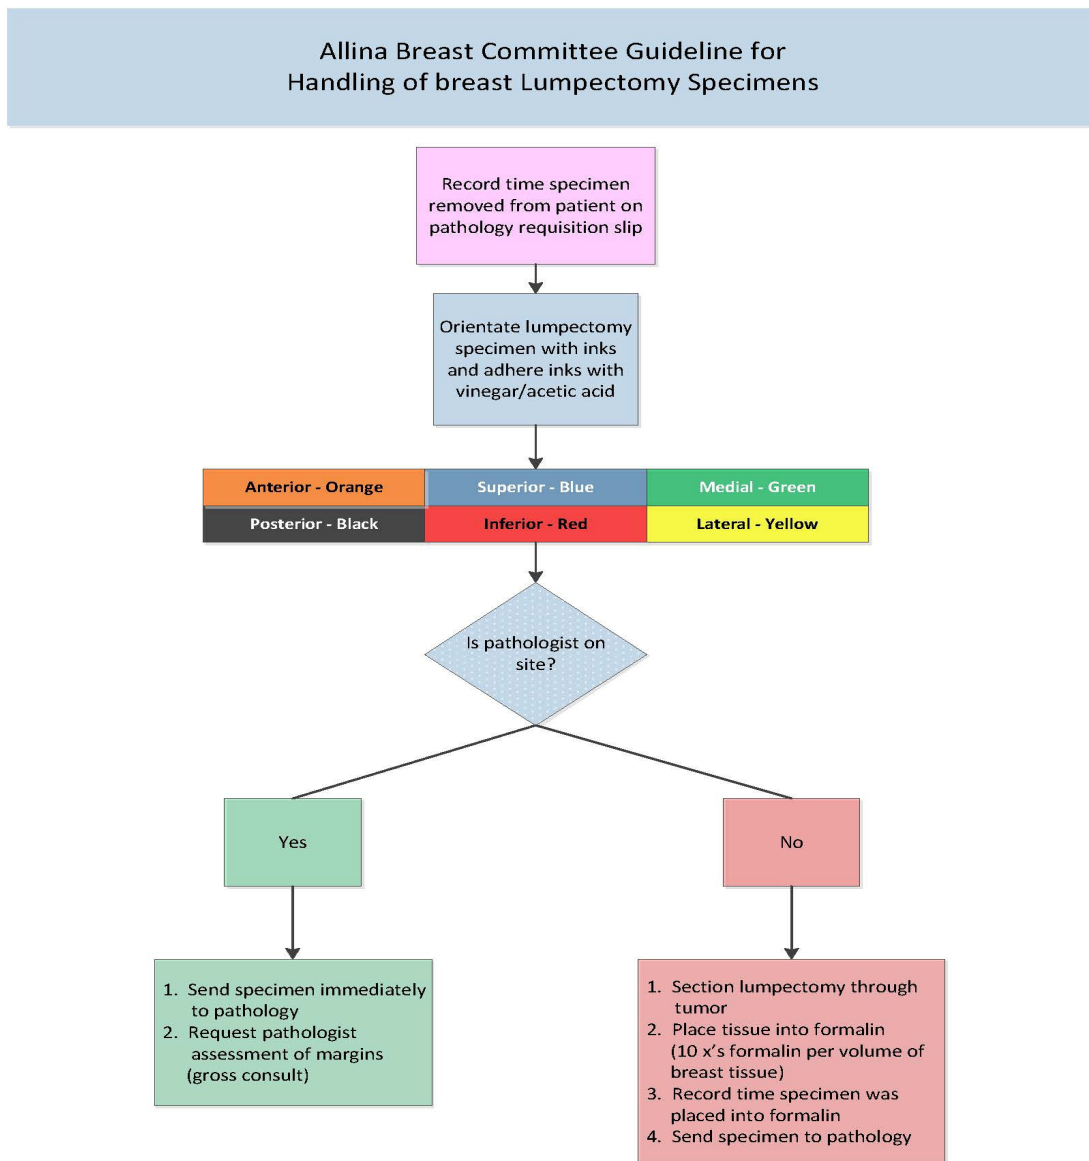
Allina Breast Committee Guideline for
Handling of breast Lumpectomy Specimens

Record time specimen removed from patient on pathology requisition slip

Orientate lumpectomy specimen with inks and adhere inks with vinegar/acetic acid

| Anterior - Orange | Superior - Blue | Medial - Green |
|---|---|---|
| Posterior - Black | Inferior - Red | Lateral - Yellow |

Is pathologist on site?

Yes

No

1. Send specimen immediately to pathology
2. Request pathologist assessment of margins (gross consult)

1. Section lumpectomy through tumor
2. Place tissue into formalin (10 x's formalin per volume of breast tissue)
3. Record time specimen was placed into formalin
4. Send specimen to pathology